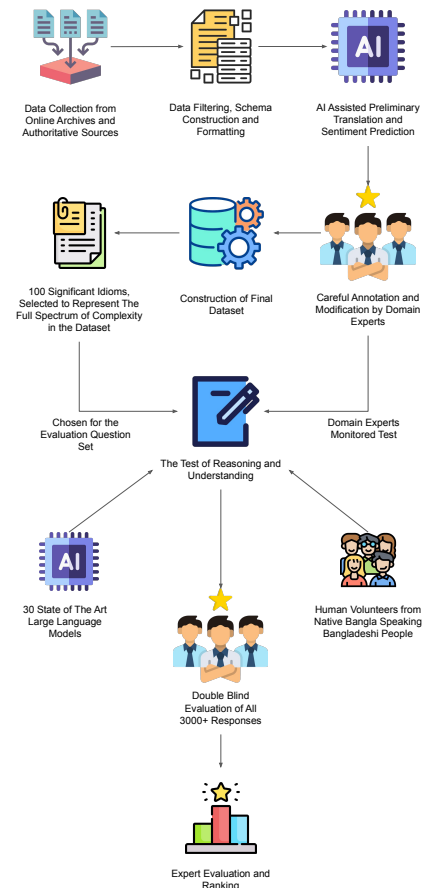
Data Collection from Online Archives and Authoritative Sources

Data Filtering, Schema Construction and Formatting

AI

AI Assisted Preliminary Translation and Sentiment Prediction

100 Significant Idioms, Selected to Represent The Full Spectrum of Complexity in the Dataset

Construction of Final Dataset

Careful Annotation and Modification by Domain Experts

Chosen for the Evaluation Question Set

Domain Experts Monitored Test

The Test of Reasoning and Understanding

AI

30 State of The Art Large Language Models

Human Volunteers from Native Bangla Speaking Bangladeshi People

Double Blind Evaluation of All 3000+ Responses

Expert Evaluation and Ranking